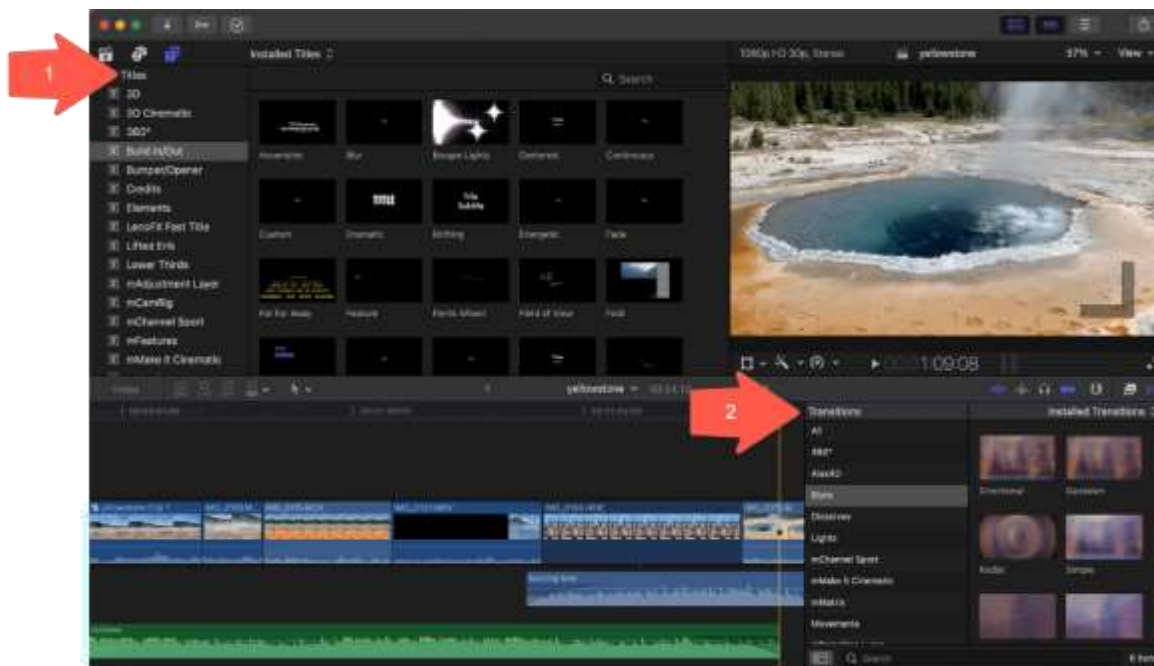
1

Titles
3D
3D Cinematic
360°
Build In/Out
Bumper/Opener
Credits
Elements
LensFX Fast Title
Lifted Ems
Lower Thirds
mAdjustment Layer
mCamRig
mChannel Sport
mFeatures
mMake it Cinematic

Installed Titles

Search

Blur
Bokeh Lights
Centered
Continuous
Custom
Dramatic
Drifting
Energetic
Fade
Far Far Away
Feature
Field of View
Fold

1080p HD 30p, Stereo
yellowstone
37%
View

1:09:08

yellowstone

2

Transitions
All
360°
Blurs
Dissolves
Lights
mChannel Sport
mMake it Cinematic
mMatch
Movements

Installed Transitions

Directional
Gaussian
Radial
Simple

Search